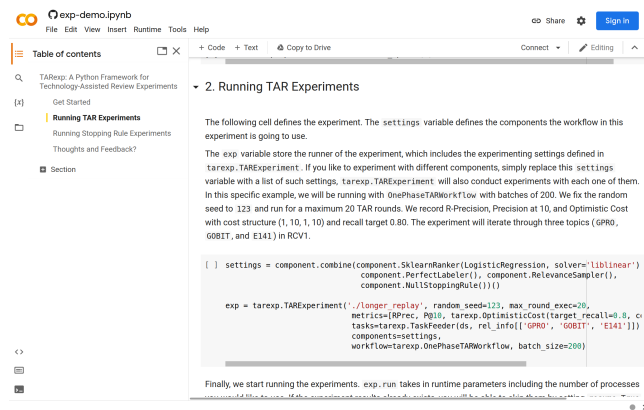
CO exp-demo.ipynb
File Edit View Insert Runtime Tools Help

Share Sign in

Table of contents

TARexp: A Python Framework for Technology-Assisted Review Experiments
Get Started
Running TAR Experiments
Running Stopping Rule Experiments
Thoughts and Feedback?
Section

+ Code + Text Copy to Drive Connect Editing

2. Running TAR Experiments

The following cell defines the experiment. The settings variable defines the components the workflow in this experiment is going to use.

The exp variable store the runner of the experiment, which includes the experimenting settings defined in tarexp.TARExperiment. If you like to experiment with different components, simply replace this settings variable with a list of such settings, tarexp.TARExperiment will also conduct experiments with each one of them. In this specific example, we will be running with OnePhaseTARWorkflow with batches of 200. We fix the random seed to 123 and run for a maximum 20 TAR rounds. We record R-Precision, Precision at 10, and Optimistic Cost with cost structure (1, 10, 1, 10) and recall target 0.80. The experiment will iterate through three topics (GPRO, GOBIT, and E141) in RCV1.

[ ] settings = component.combine(component.SklearnRanker(LogisticRegression, solver='liblinear')
                                  component.PerfectLabeler(), component.RelevanceSampler(),
                                  component.NullStoppingRule())()

    exp = tarexp.TARExperiment('./longer_replay', random_seed=123, max_round_exec=20,
                               metrics=[RPrec, P@10, tarexp.OptimisticCost(target_recall=0.8, c
                               tasks=tarexp.TaskFeeder(ds, rel_info[['GPRO', 'GOBIT', 'E141']])
                               components=settings,
                               workflow=tarexp.OnePhaseTARWorkflow, batch_size=200)

Finally, we start running the experiments. exp.run takes in runtime parameters including the number of processes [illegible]